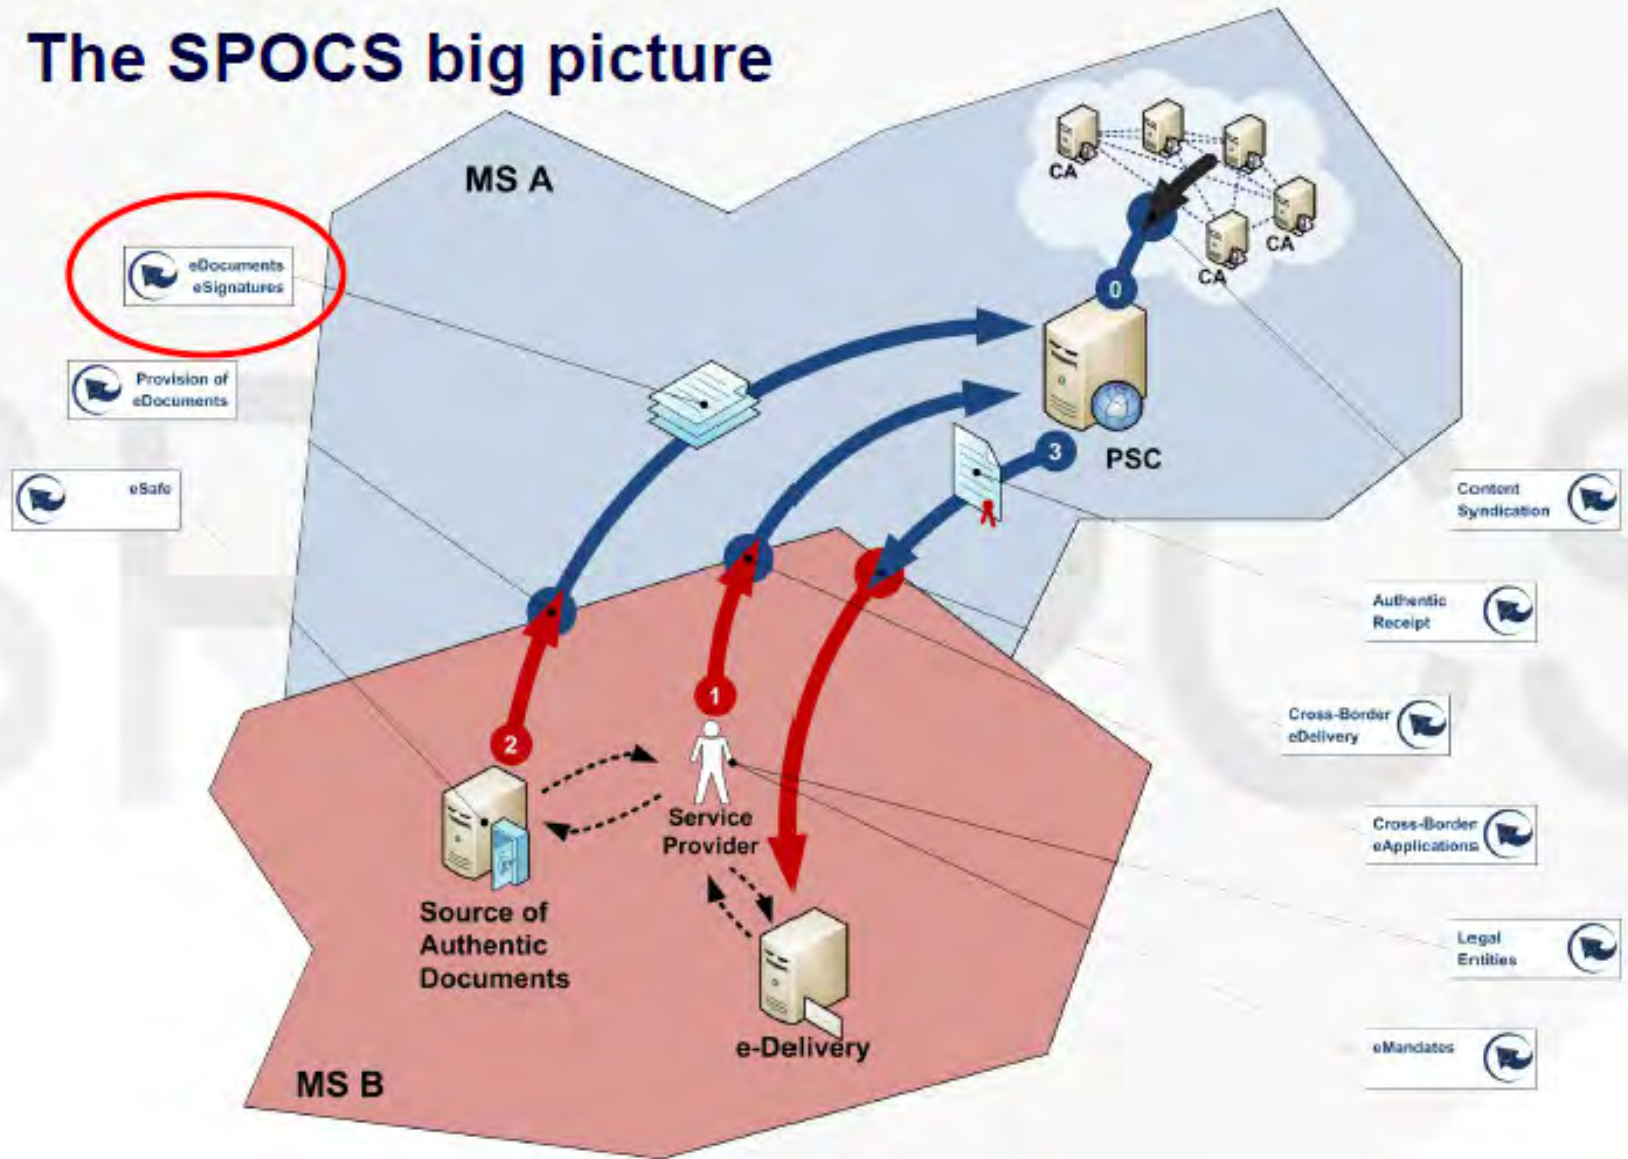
The SPOCS big picture

MS A

CA

CA

CA

0

eDocuments eSignatures

Provision of eDocuments

eSafe

PSC

3

Content Syndication

Authentic Receipt

Cross-Border eDelivery

Cross-Border eApplications

Legal Entities

eMandates

1

2

Service Provider

Source of Authentic Documents

e-Delivery

MS B